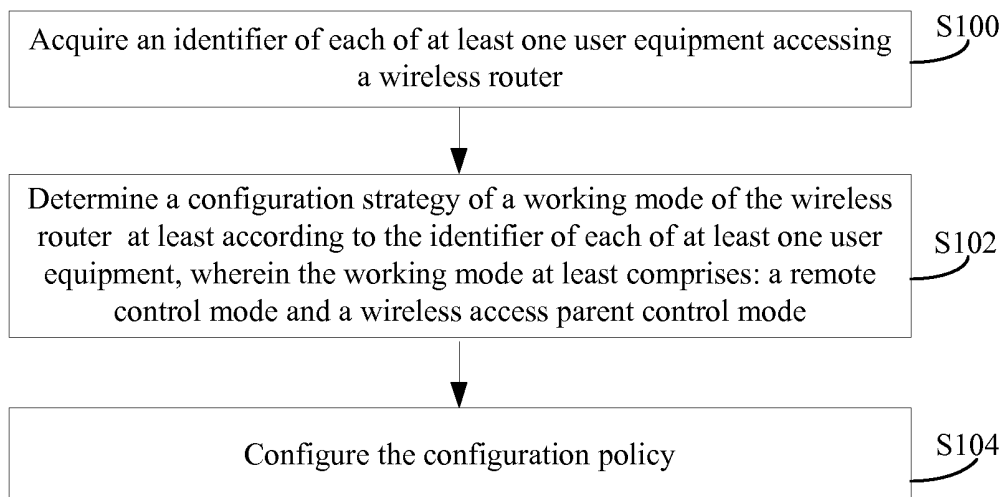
Acquire an identifier of each of at least one user equipment accessing a wireless router

S100

Determine a configuration strategy of a working mode of the wireless router at least according to the identifier of each of at least one user equipment, wherein the working mode at least comprises: a remote control mode and a wireless access parent control mode

S102

Configure the configuration policy

S104